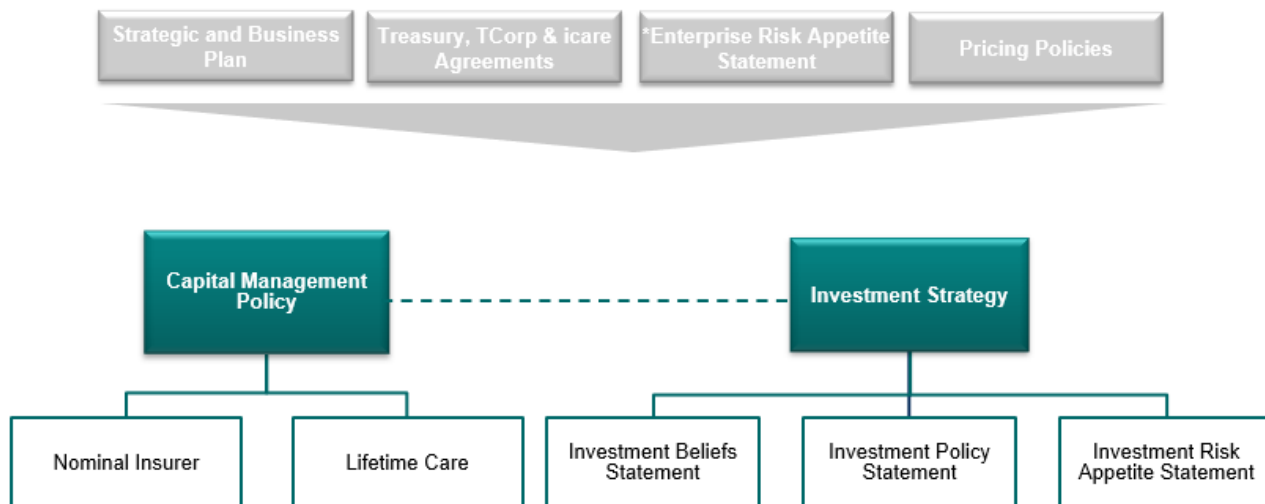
Strategic and Business Plan

Treasury, TCorp & icare Agreements

*Enterprise Risk Appetite Statement

Pricing Policies

Capital Management Policy

Investment Strategy

Nominal Insurer

Lifetime Care

Investment Beliefs Statement

Investment Policy Statement

Investment Risk Appetite Statement